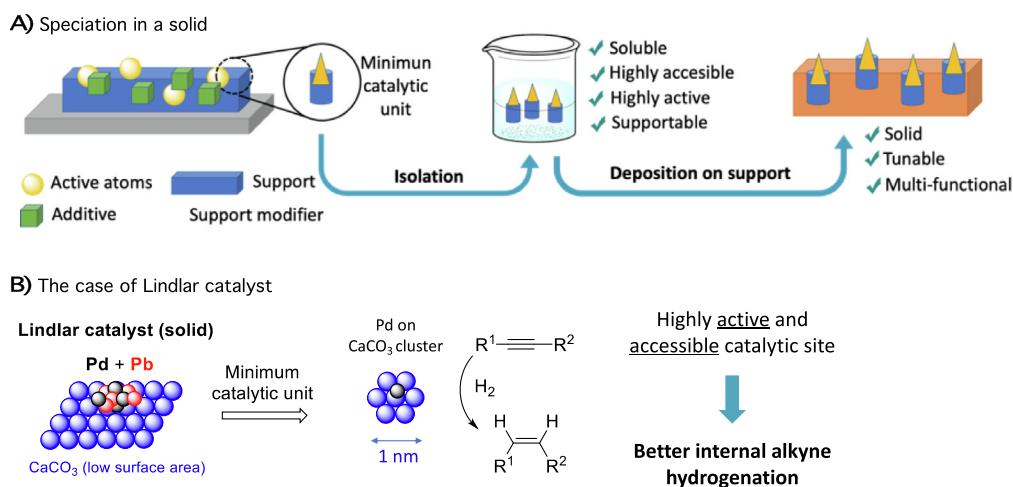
A) Speciation in a solid

Minimun catalytic unit

✓ Soluble
✓ Highly accesible
✓ Highly active
✓ Supportable

✓ Solid
✓ Tunable
✓ Multi-functional

Active atoms
Additive
Support
Support modifier

Isolation
Deposition on support

B) The case of Lindlar catalyst

Lindlar catalyst (solid)

Pd + Pb

$CaCO_3$ (low surface area)

Minimum catalytic unit

Pd on $CaCO_3$ cluster

1 nm

$R^1$ — $R^2$

$H_2$

H H
$R^1$ $R^2$

Highly active and accessible catalytic site

Better internal alkyne hydrogenation